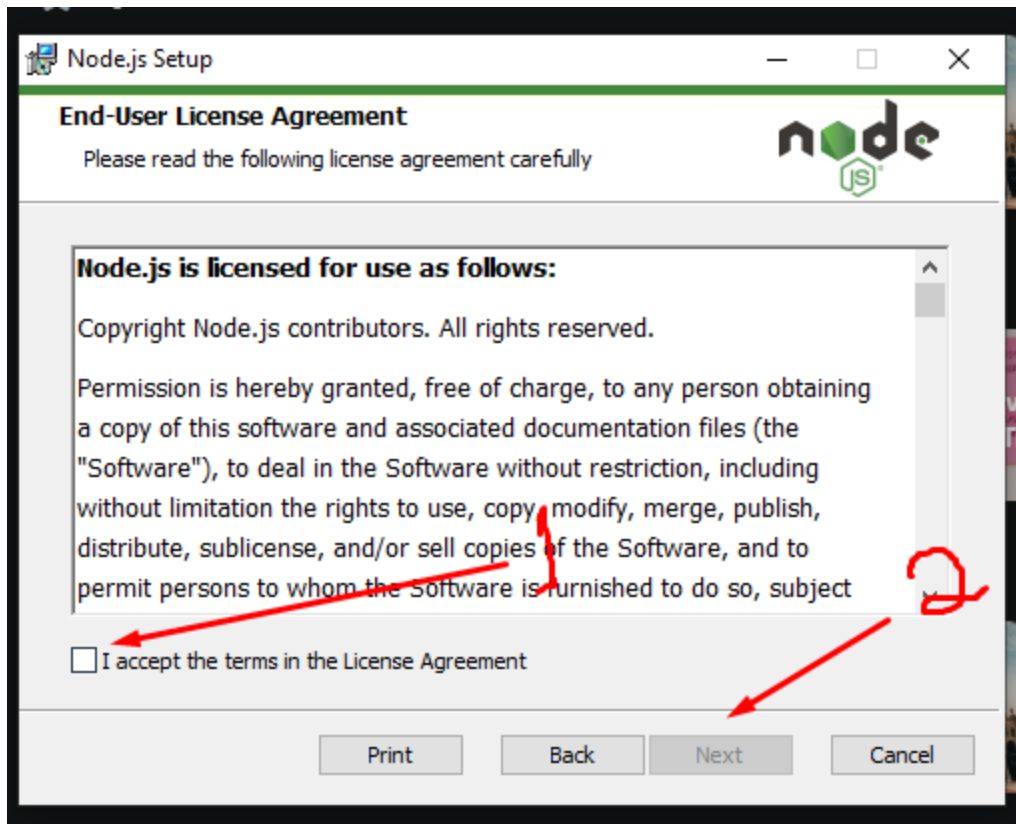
Node.js Setup

End-User License Agreement

Please read the following license agreement carefully

node JS

Node.js is licensed for use as follows:

Copyright Node.js contributors. All rights reserved.

Permission is hereby granted, free of charge, to any person obtaining a copy of this software and associated documentation files (the "Software"), to deal in the Software without restriction, including without limitation the rights to use, copy, modify, merge, publish, distribute, sublicense, and/or sell copies of the Software, and to permit persons to whom the Software is furnished to do so, subject

1

2

I accept the terms in the License Agreement

Print Back Next Cancel